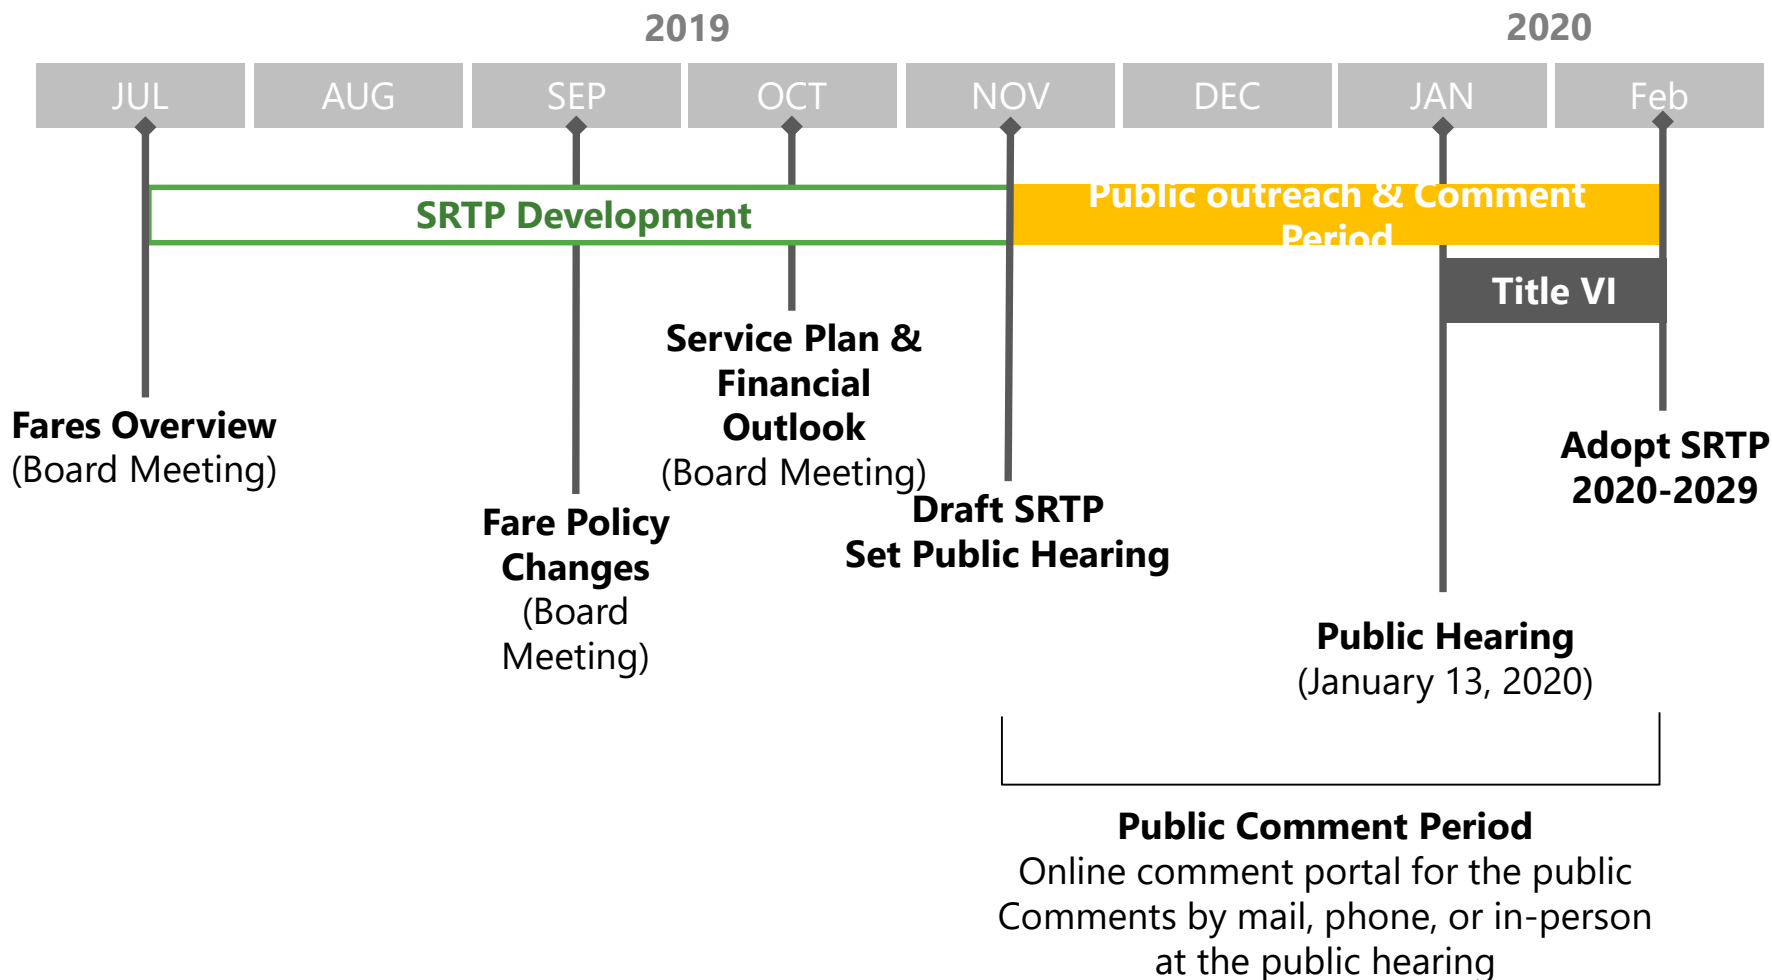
2019

2020

JUL

AUG

SEP

OCT

NOV

DEC

JAN

Feb

SRTP Development

Public outreach & Comment Period

Title VI

Fares Overview
(Board Meeting)

Fare Policy Changes
(Board Meeting)

Service Plan & Financial Outlook
(Board Meeting)

Draft SRTP
Set Public Hearing

Public Hearing
(January 13, 2020)

Adopt SRTP
2020-2029

Public Comment Period
Online comment portal for the public
Comments by mail, phone, or in-person at the public hearing